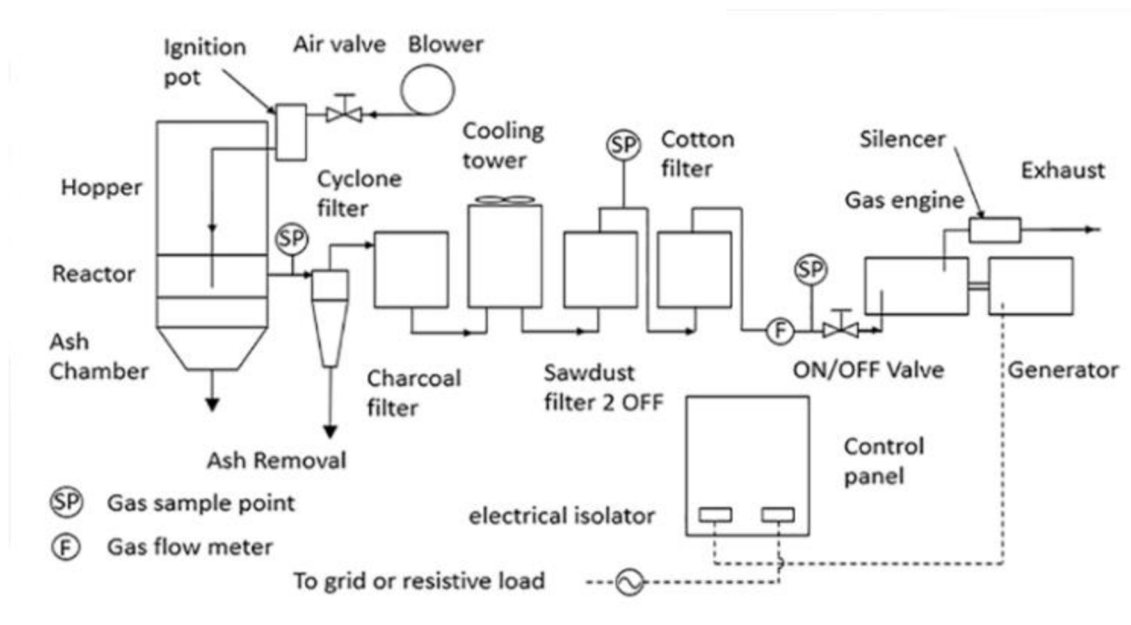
Ignition pot
Air valve
Blower
Cooling tower
SP
Cotton filter
Silencer
Exhaust
Hopper
Cyclone filter
Gas engine
SP
Reactor
SP
Ash Chamber
F
Charcoal filter
Sawdust filter 2 OFF
ON/OFF Valve
Generator
Ash Removal
Control panel
SP Gas sample point
F Gas flow meter
electrical isolator
To grid or resistive load